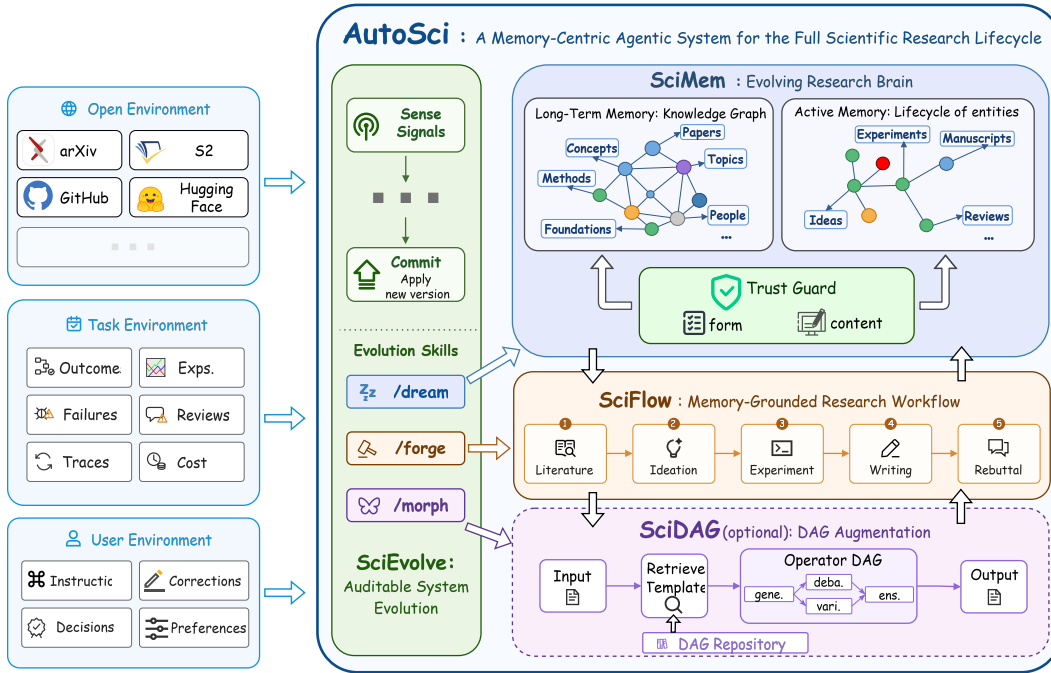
Open Environment

arXiv

S2

GitHub

Hugging Face

Task Environment

Outcome

Exps.

Failures

Reviews

Traces

Cost

User Environment

Instructic

Corrections

Decisions

Preferences

AutoSci : A Memory-Centric Agentic System for the Full Scientific Research Lifecycle

Sense Signals

Commit Apply new version

Evolution Skills

/dream

/forge

/morph

SciEvolve: Auditable System Evolution

SciMem : Evolving Research Brain

Long-Term Memory: Knowledge Graph

Papers

Concepts

Topics

Methods

People

Foundations

...

Active Memory: Lifecycle of entities

Experiments

Manuscripts

Ideas

Reviews

...

Trust Guard

form

content

SciFlow : Memory-Grounded Research Workflow

1 Literature

2 Ideation

3 Experiment

4 Writing

5 Rebuttal

SciDAG(optional): DAG Augmentation

Input

Retrieve Template

Operator DAG

gene.

deba.

vari.

ens.

Output

DAG Repository